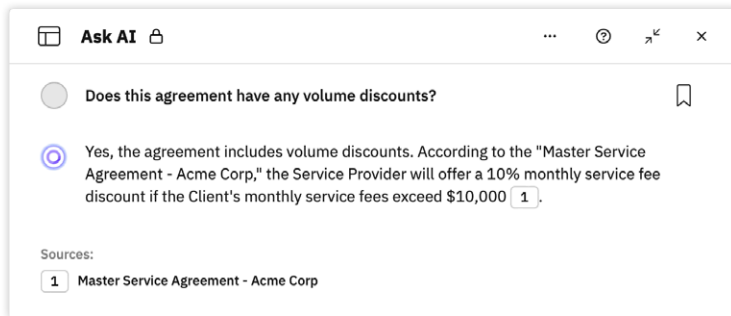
Ask AI

···

Does this agreement have any volume discounts?

Yes, the agreement includes volume discounts. According to the "Master Service Agreement - Acme Corp," the Service Provider will offer a 10% monthly service fee discount if the Client's monthly service fees exceed $10,000 1.

Sources:

1 Master Service Agreement - Acme Corp